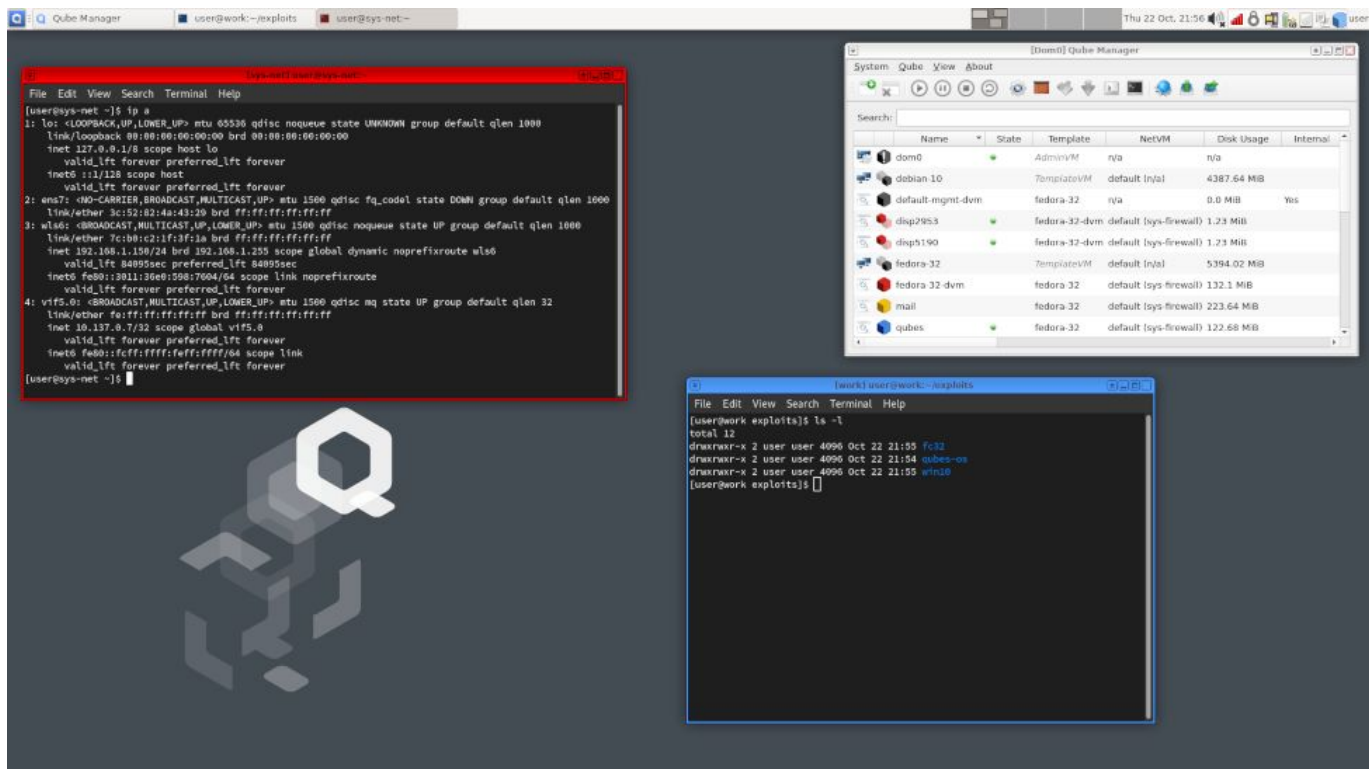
Qube Manager user@work:~/exploits user@sys-net:~ Thu 22 Oct, 21:56 user

[sys-net] user@sys-net:~

File Edit View Search Terminal Help

[user@sys-net ~]$ ip a
1: lo: <LOOPBACK,UP,LOWER_UP> mtu 65536 qdisc noqueue state UNKNOWN group default qlen 1000
    link/loopback 00:00:00:00:00:00 brd 00:00:00:00:00:00
    inet 127.0.0.1/8 scope host lo
       valid_lft forever preferred_lft forever
    inet6 ::1/128 scope host
       valid_lft forever preferred_lft forever
2: ens7: <NO-CARRIER,BROADCAST,MULTICAST,UP> mtu 1500 qdisc fq_codel state DOWN group default qlen 1000
    link/ether 3c:52:82:4a:43:29 brd ff:ff:ff:ff:ff:ff
3: wls6: <BROADCAST,MULTICAST,UP,LOWER_UP> mtu 1500 qdisc noqueue state UP group default qlen 1000
    link/ether 7c:b0:c2:1f:3f:1a brd ff:ff:ff:ff:ff:ff
    inet 192.168.1.150/24 brd 192.168.1.255 scope global dynamic noprefixroute wls6
       valid_lft 84095sec preferred_lft 84095sec
    inet6 fe80::3011:36e0:598:7604/64 scope link noprefixroute
       valid_lft forever preferred_lft forever
4: vif5.0: <BROADCAST,MULTICAST,UP,LOWER_UP> mtu 1500 qdisc mq state UP group default qlen 32
    link/ether fe:ff:ff:ff:ff:ff brd ff:ff:ff:ff:ff:ff
    inet 10.137.0.7/32 scope global vif5.0
       valid_lft forever preferred_lft forever
    inet6 fe80::fcff:ffff:feff:ffff/64 scope link
       valid_lft forever preferred_lft forever
[user@sys-net ~]$

[Dom0] Qube Manager

System Qube View About

Search:

| Name | State | Template | NetVM | Disk Usage | Internal |
|---|---|---|---|---|---|
| dom0 | | AdminVM | n/a | n/a | |
| debian-10 | | TemplateVM | default (n/a) | 4387.64 MiB | |
| default-mgmt-dvm | | fedora-32 | n/a | 0.0 MiB | Yes |
| disp2953 | | fedora-32-dvm | default (sys-firewall) | 1.23 MiB | |
| disp5190 | | fedora-32-dvm | default (sys-firewall) | 1.23 MiB | |
| fedora-32 | | TemplateVM | default (n/a) | 5394.02 MiB | |
| fedora-32-dvm | | fedora-32 | default (sys-firewall) | 132.1 MiB | |
| mail | | fedora-32 | default (sys-firewall) | 223.64 MiB | |
| qubes | | fedora-32 | default (sys-firewall) | 122.68 MiB | |

[work] user@work:~/exploits

File Edit View Search Terminal Help

[user@work exploits]$ ls -l
total 12
drwxrwxr-x 2 user user 4096 Oct 22 21:55 fc32
drwxrwxr-x 2 user user 4096 Oct 22 21:54 qubes-os
drwxrwxr-x 2 user user 4096 Oct 22 21:55 win10
[user@work exploits]$